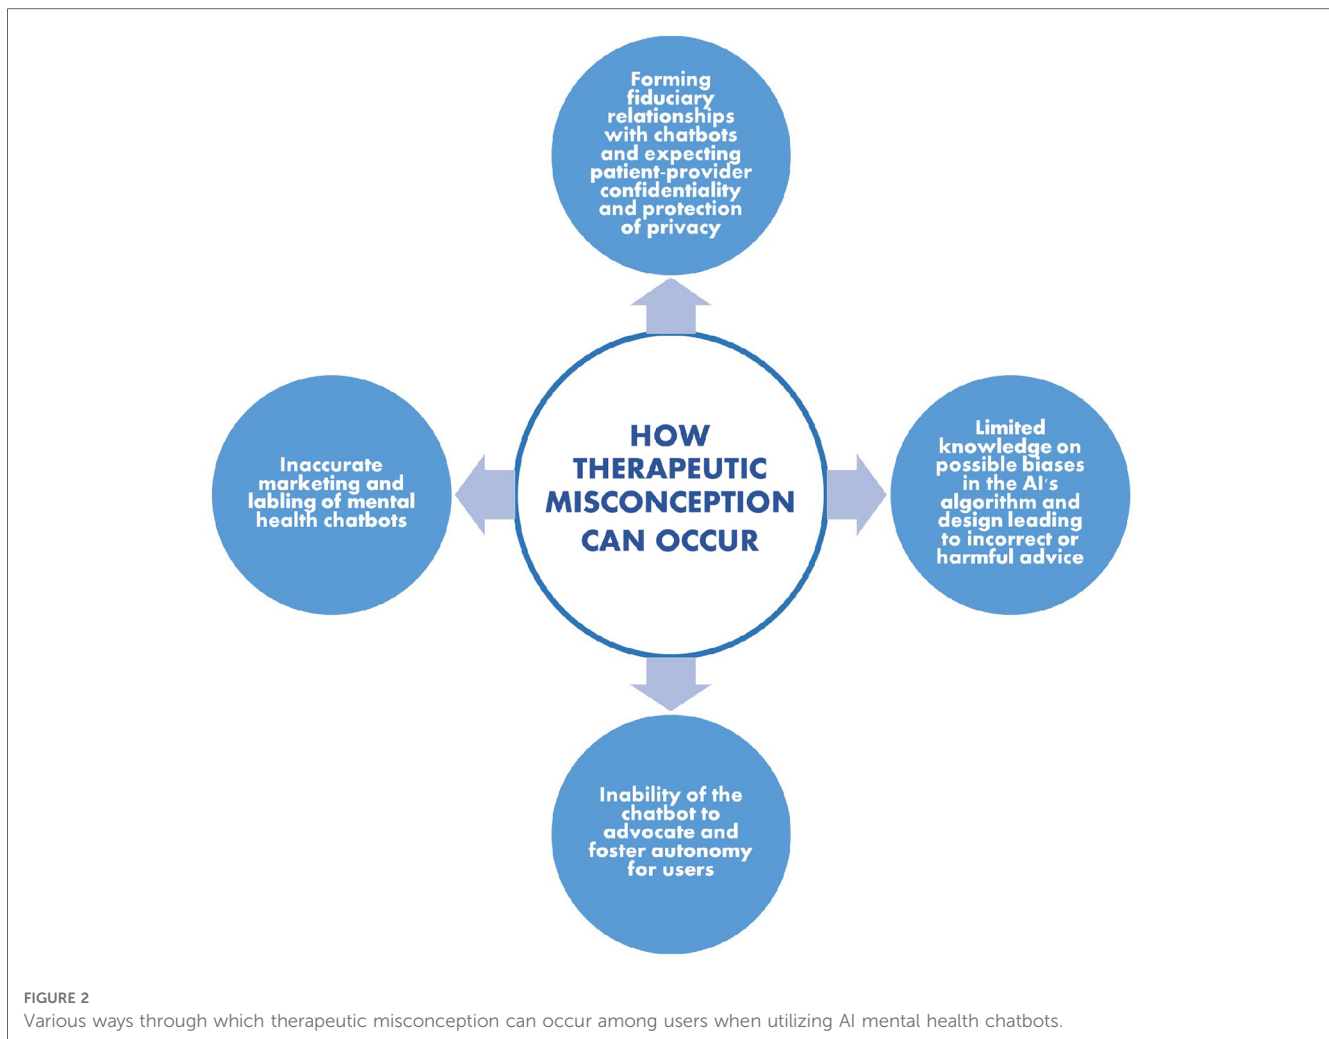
Forming fiduciary relationships with chatbots and expecting patient-provider confidentiality and protection of privacy

Inaccurate marketing and labling of mental health chatbots

HOW THERAPEUTIC MISCONCEPTION CAN OCCUR

Limited knowledge on possible biases in the AI's algorithm and design leading to incorrect or harmful advice

Inability of the chatbot to advocate and foster autonomy for users

FIGURE 2
Various ways through which therapeutic misconception can occur among users when utilizing AI mental health chatbots.